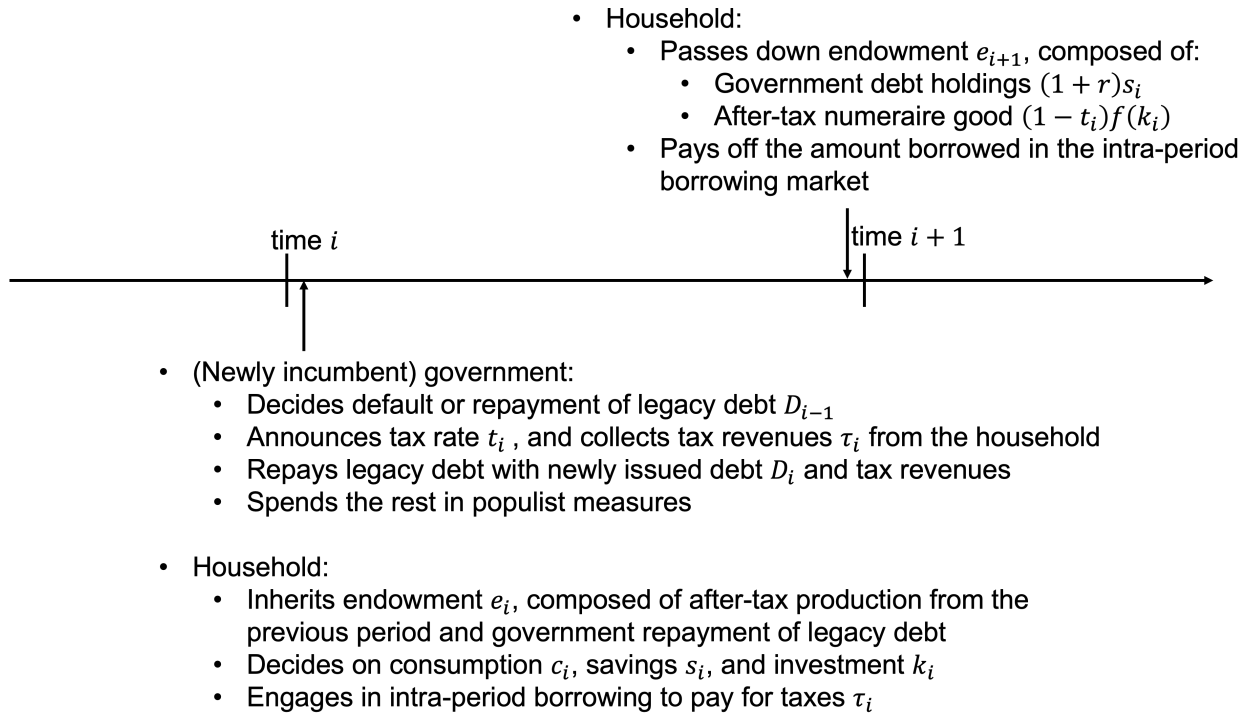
• Household:
  • Passes down endowment $e_{i+1}$, composed of:
    • Government debt holdings $(1+r)s_i$
    • After-tax numeraire good $(1-t_i)f(k_i)$
  • Pays off the amount borrowed in the intra-period borrowing market

time $i$

time $i+1$

• (Newly incumbent) government:
  • Decides default or repayment of legacy debt $D_{i-1}$
  • Announces tax rate $t_i$ , and collects tax revenues $\tau_i$ from the household
  • Repays legacy debt with newly issued debt $D_i$ and tax revenues
  • Spends the rest in populist measures

• Household:
  • Inherits endowment $e_i$, composed of after-tax production from the previous period and government repayment of legacy debt
  • Decides on consumption $c_i$, savings $s_i$, and investment $k_i$
  • Engages in intra-period borrowing to pay for taxes $\tau_i$